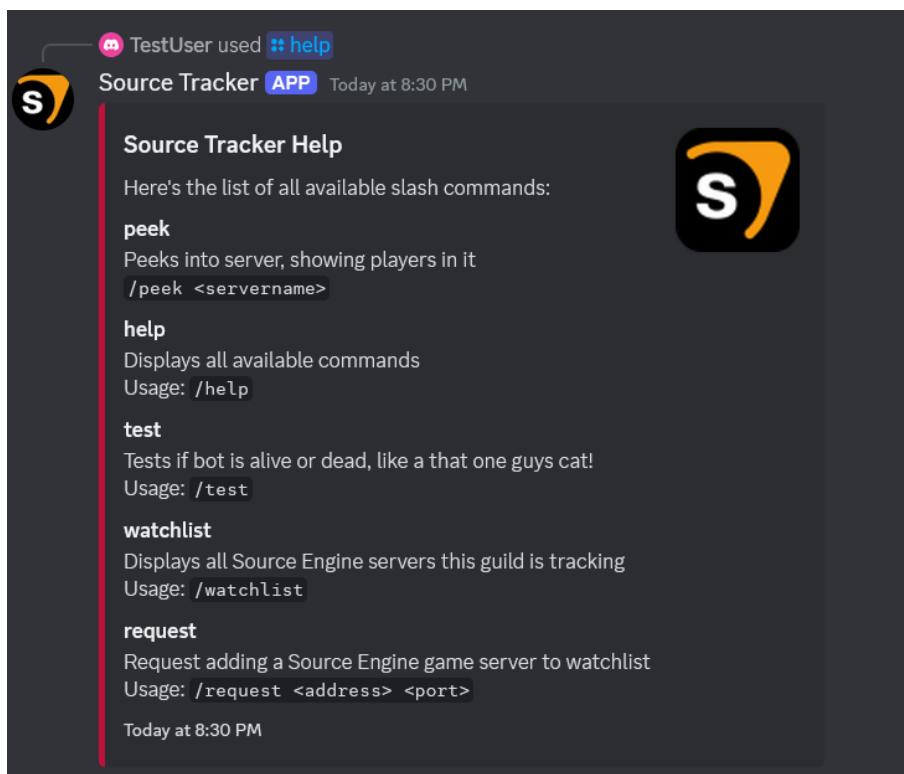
TestUser used help

Source Tracker APP Today at 8:30 PM

Source Tracker Help

Here's the list of all available slash commands:

peek
Peeks into server, showing players in it
/peek <servername>

help
Displays all available commands
Usage: /help

test
Tests if bot is alive or dead, like a that one guys cat!
Usage: /test

watchlist
Displays all Source Engine servers this guild is tracking
Usage: /watchlist

request
Request adding a Source Engine game server to watchlist
Usage: /request <address> <port>

Today at 8:30 PM